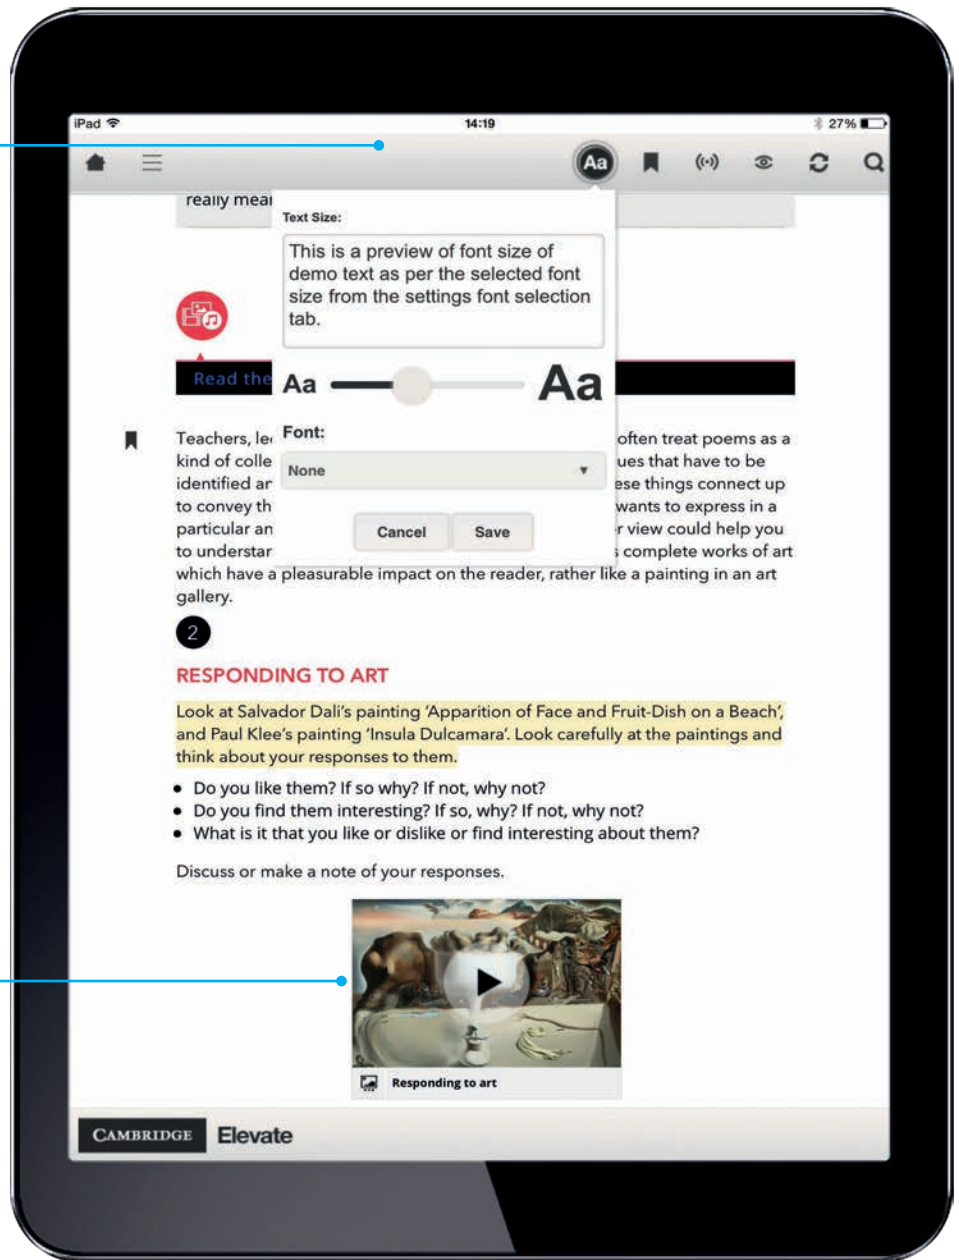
iPad 14:19 27%

Aa

really mea

Text Size:

This is a preview of font size of demo text as per the selected font size from the settings font selection tab.

Read the

Aa Aa

Font:

None

Cancel Save

Teachers, le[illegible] often treat poems as a kind of colle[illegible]ues that have to be identified ar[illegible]ese things connect up to convey th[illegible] wants to express in a particular an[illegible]r view could help you to understar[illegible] complete works of art which have a pleasurable impact on the reader, rather like a painting in an art gallery.

2

RESPONDING TO ART

Look at Salvador Dali's painting 'Apparition of Face and Fruit-Dish on a Beach', and Paul Klee's painting 'Insula Dulcamara'. Look carefully at the paintings and think about your responses to them.

- Do you like them? If so why? If not, why not?
- Do you find them interesting? If so, why? If not, why not?
- What is it that you like or dislike or find interesting about them?

Discuss or make a note of your responses.

Responding to art

CAMBRIDGE Elevate